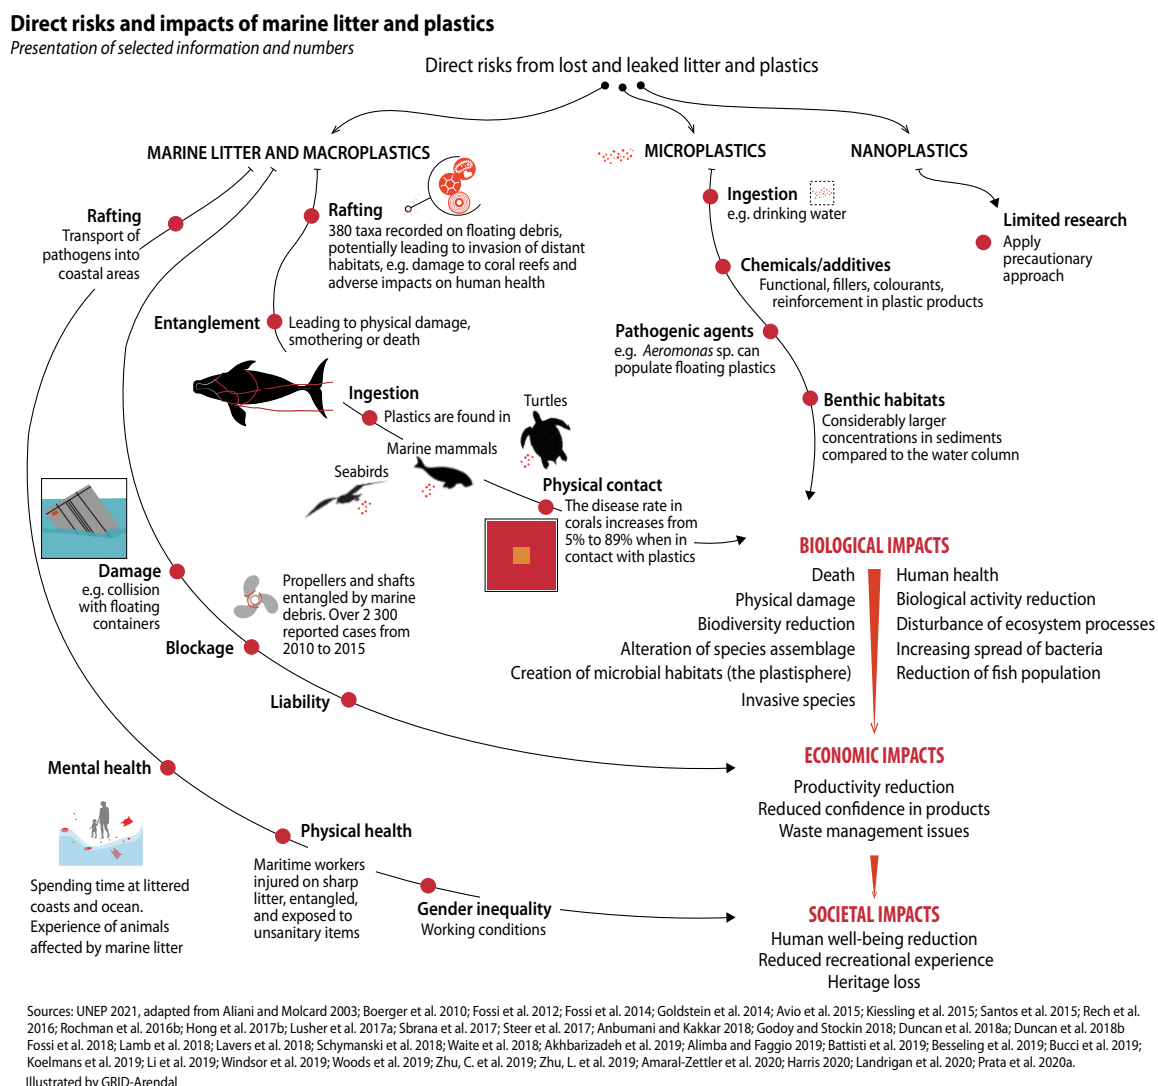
Direct risks and impacts of marine litter and plastics
Presentation of selected information and numbers

Direct risks from lost and leaked litter and plastics

MARINE LITTER AND MACROPLASTICS

MICROPLASTICS

NANOPLASTICS

Rafting
Transport of pathogens into coastal areas

Rafting
380 taxa recorded on floating debris, potentially leading to invasion of distant habitats, e.g. damage to coral reefs and adverse impacts on human health

Entanglement
Leading to physical damage, smothering or death

Ingestion
Plastics are found in

Turtles

Marine mammals

Seabirds

Physical contact
The disease rate in corals increases from 5% to 89% when in contact with plastics

Damage
e.g. collision with floating containers

Propellers and shafts entangled by marine debris. Over 2 300 reported cases from 2010 to 2015

Blockage

Liability

Mental health

Spending time at littered coasts and ocean. Experience of animals affected by marine litter

Physical health

Maritime workers injured on sharp litter, entangled, and exposed to unsanitary items

Gender inequality
Working conditions

Ingestion
e.g. drinking water

Chemicals/additives
Functional, fillers, colourants, reinforcement in plastic products

Pathogenic agents
e.g. Aeromonas sp. can populate floating plastics

Benthic habitats
Considerably larger concentrations in sediments compared to the water column

Limited research
Apply precautionary approach

BIOLOGICAL IMPACTS

Death
Physical damage
Biodiversity reduction
Alteration of species assemblage
Creation of microbial habitats (the plastisphere)
Invasive species

Human health
Biological activity reduction
Disturbance of ecosystem processes
Increasing spread of bacteria
Reduction of fish population

ECONOMIC IMPACTS
Productivity reduction
Reduced confidence in products
Waste management issues

SOCIETAL IMPACTS
Human well-being reduction
Reduced recreational experience
Heritage loss

Sources: UNEP 2021, adapted from Aliani and Molcard 2003; Boerger et al. 2010; Fossi et al. 2012; Fossi et al. 2014; Goldstein et al. 2014; Avio et al. 2015; Kiessling et al. 2015; Santos et al. 2015; Rech et al. 2016; Rochman et al. 2016b; Hong et al. 2017b; Lusher et al. 2017a; Sbrana et al. 2017; Steer et al. 2017; Anbumani and Kakkar 2018; Godoy and Stockin 2018; Duncan et al. 2018a; Duncan et al. 2018b Fossi et al. 2018; Lamb et al. 2018; Lavers et al. 2018; Schymanski et al. 2018; Waite et al. 2018; Akhbarizadeh et al. 2019; Alimba and Faggio 2019; Battisti et al. 2019; Besseling et al. 2019; Bucci et al. 2019; Koelmans et al. 2019; Li et al. 2019; Windsor et al. 2019; Woods et al. 2019; Zhu, C. et al. 2019; Zhu, L. et al. 2019; Amaral-Zettler et al. 2020; Harris 2020; Landrigan et al. 2020; Prata et al. 2020a.
Illustrated by GRID-Arendal